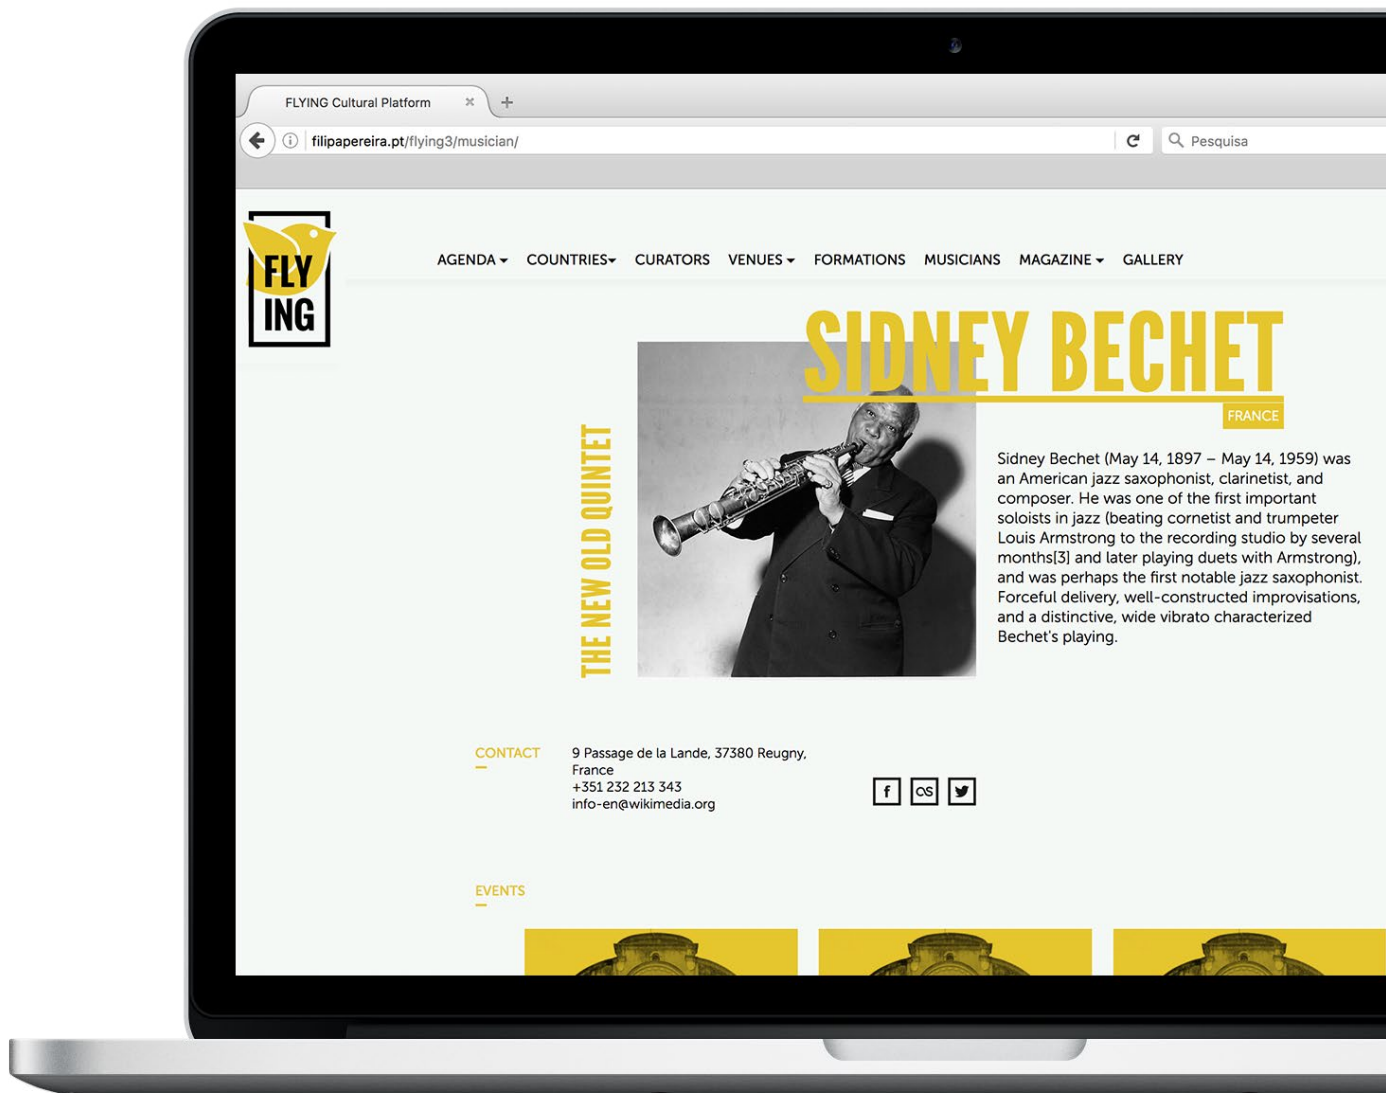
FLYING Cultural Platform ×

filipapereira.pt/flying3/musician/

Pesquisa

FLY
ING

AGENDA COUNTRIES CURATORS VENUES FORMATIONS MUSICIANS MAGAZINE GALLERY

SIDNEY BECHET

FRANCE

THE NEW OLD QUINTET

Sidney Bechet (May 14, 1897 – May 14, 1959) was an American jazz saxophonist, clarinetist, and composer. He was one of the first important soloists in jazz (beating cornetist and trumpeter Louis Armstrong to the recording studio by several months[3] and later playing duets with Armstrong), and was perhaps the first notable jazz saxophonist. Forceful delivery, well-constructed improvisations, and a distinctive, wide vibrato characterized Bechet's playing.

CONTACT

9 Passage de la Lande, 37380 Reugny, France
+351 232 213 343
info-en@wikimedia.org

f

EVENTS